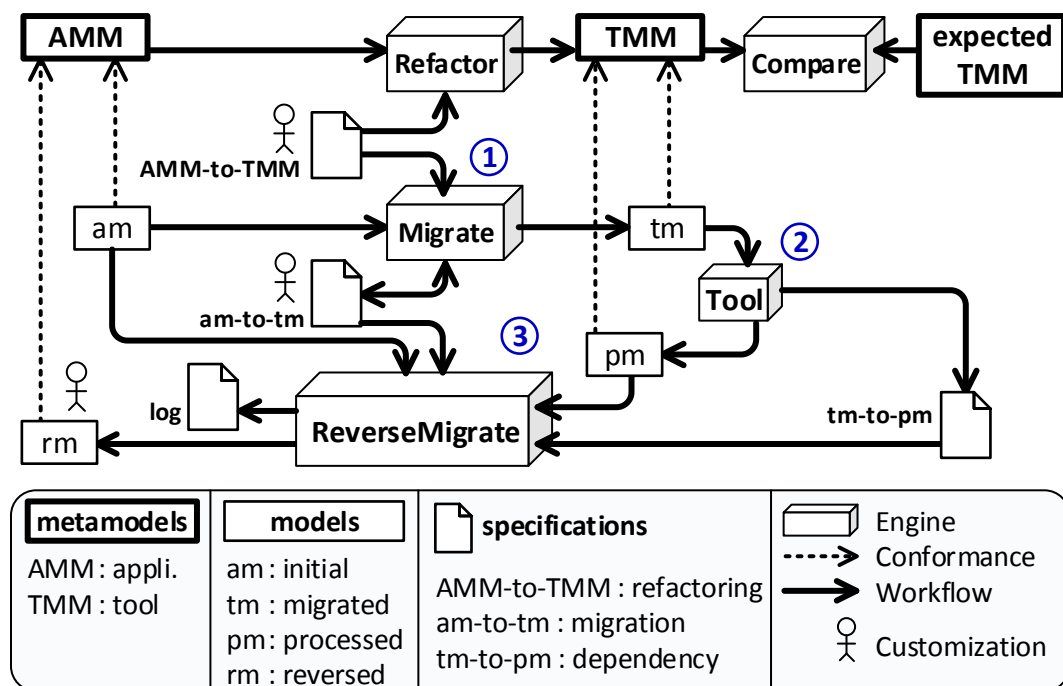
AMM

Refactor

TMM

Compare

expected TMM

AMM-to-TMM

①

am

Migrate

tm

②

Tool

am-to-tm

③

pm

log

ReverseMigrate

tm-to-pm

rm

| metamodels | models | specifications | |
|---|---|---|---|
| AMM : appli. | am : initial | AMM-to-TMM : refactoring | Engine |
| TMM : tool | tm : migrated | am-to-tm : migration | Conformance |
| | pm : processed | tm-to-pm : dependency | Workflow |
| | rm : reversed | | Customization |